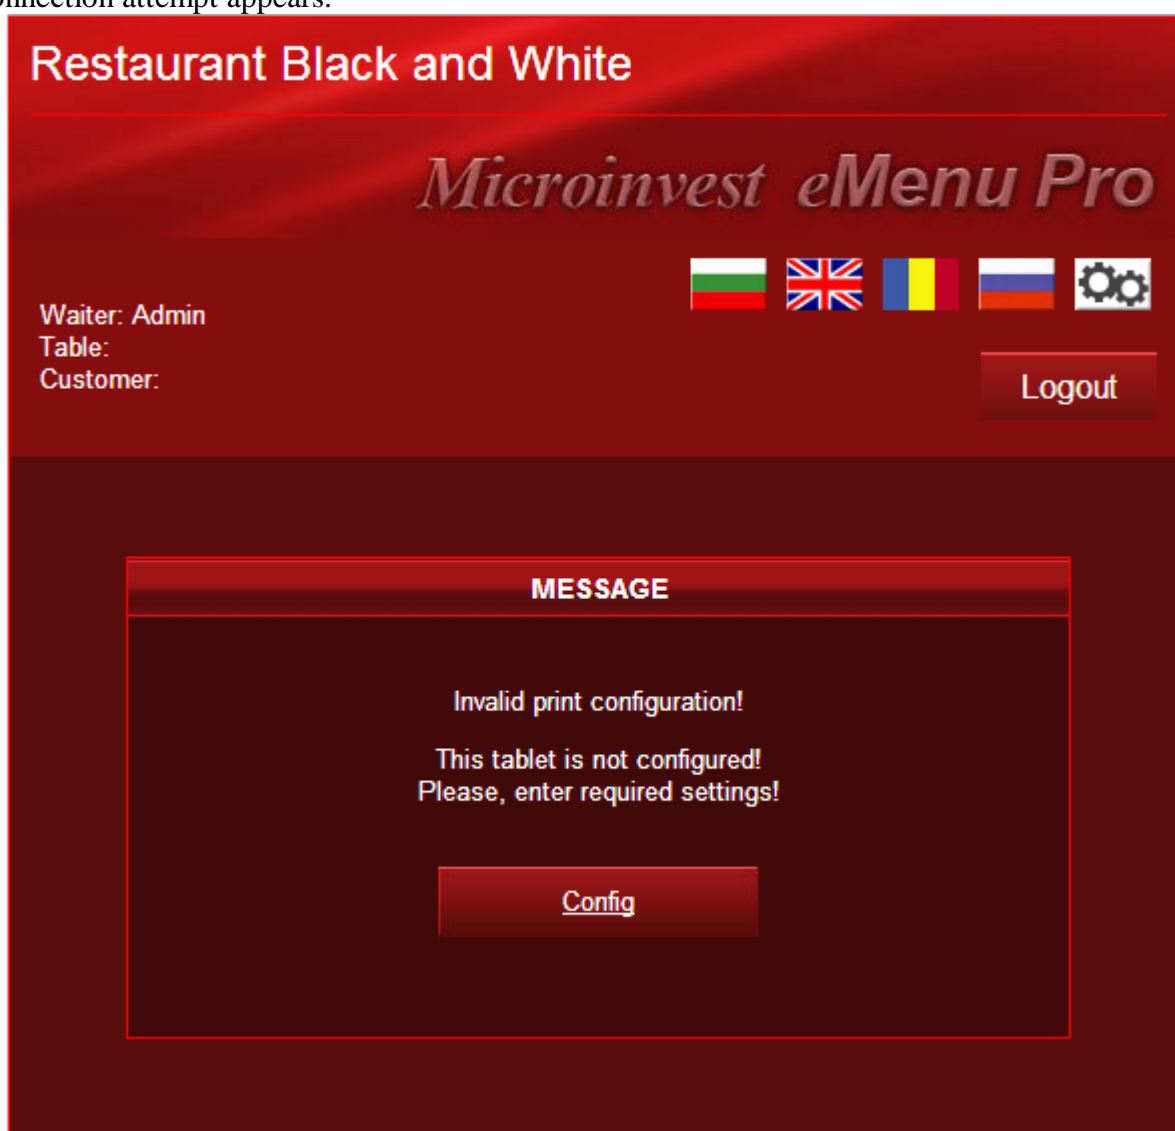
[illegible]nnection attempt appears.

Restaurant Black and White

Microinvest eMenu Pro

Waiter: Admin
Table:
Customer:

Logout

MESSAGE

Invalid print configuration!

This tablet is not configured!
Please, enter required settings!

Config